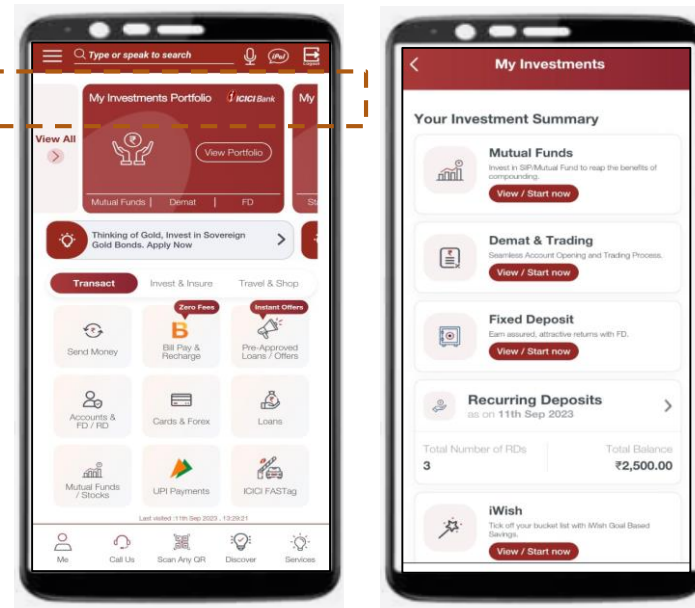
Type or speak to search

iPal

Logout

View All

My Investments Portfolio ICICI Bank

View Portfolio

Mutual Funds | Demat | FD

My

Thinking of Gold, Invest in Sovereign Gold Bonds. Apply Now

Transact

Invest & Insure

Travel & Shop

Zero Fees

Instant Offers

Send Money

Bill Pay & Recharge

Pre-Approved Loans / Offers

Accounts & FD / RD

Cards & Forex

Loans

Mutual Funds / Stocks

UPI Payments

ICICI FASTag

Last visited : 11th Sep 2023 , 13:29:21

Me

Call Us

Scan Any QR

Discover

Services

My Investments

Your Investment Summary

Mutual Funds

Invest in SIP/Mutual Fund to reap the benefits of compounding.

View / Start now

Demat & Trading

Seamless Account Opening and Trading Process.

View / Start now

Fixed Deposit

Earn assured, attractive returns with FD.

View / Start now

Recurring Deposits

as on 11th Sep 2023

Total Number of RDs

3

Total Balance

₹2,500.00

iWish

Tick off your bucket list with iWish Goal Based Savings.

View / Start now